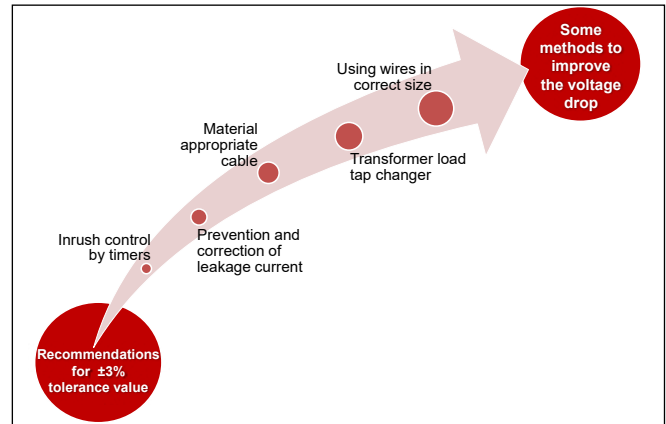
Recommendations for ±3% tolerance value

Inrush control by timers

Prevention and correction of leakage current

Material appropriate cable

Transformer load tap changer

Using wires in correct size

Some methods to improve the voltage drop